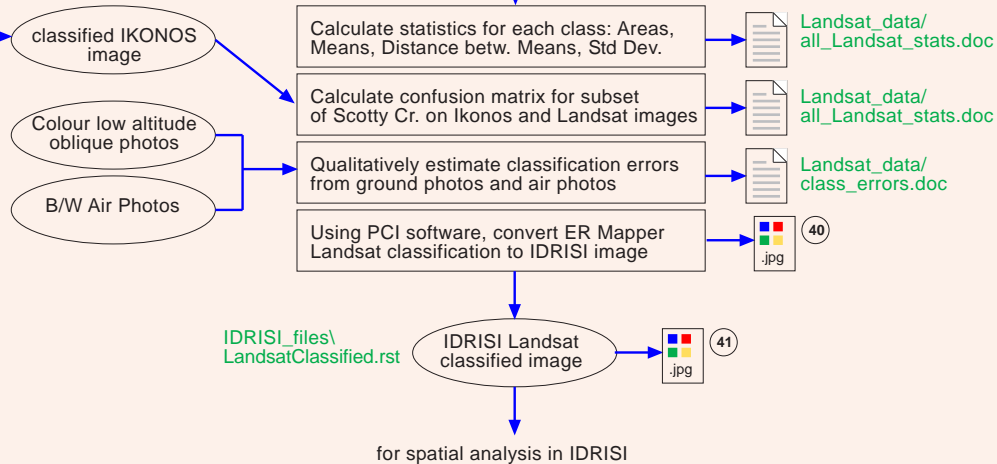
classified IKONOS image

Calculate statistics for each class: Areas, Means, Distance betw. Means, Std Dev.

Landsat_data/ all_Landsat_stats.doc

Calculate confusion matrix for subset of Scotty Cr. on Ikonos and Landsat images

Landsat_data/ all_Landsat_stats.doc

Colour low altitude oblique photos

B/W Air Photos

Qualitatively estimate classification errors from ground photos and air photos

Landsat_data/ class_errors.doc

Using PCI software, convert ER Mapper Landsat classification to IDRISI image

.jpg

40

IDRISI_files\ LandsatClassified.rst

IDRISI Landsat classified image

.jpg

41

for spatial analysis in IDRISI